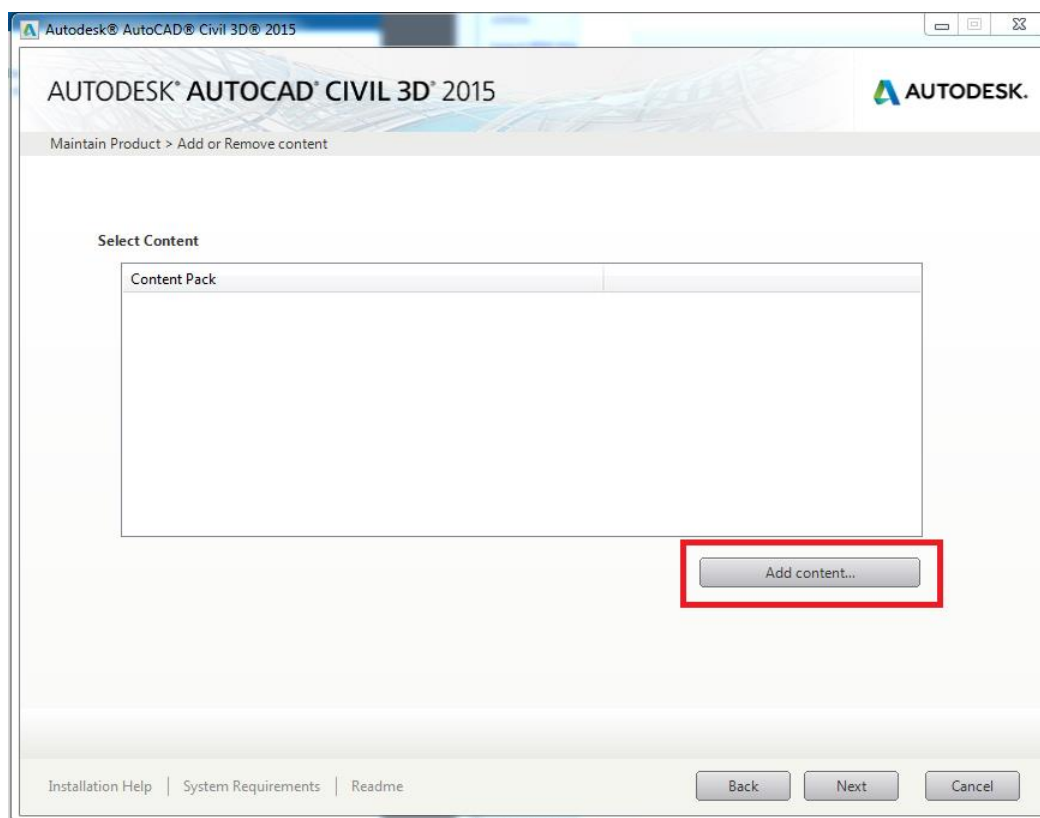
Autodesk® AutoCAD® Civil 3D® 2015

AUTODESK® AUTOCAD® CIVIL 3D® 2015

AUTODESK.

Maintain Product > Add or Remove content

Select Content

| Content Pack | |
|---|---|

Add content...

Installation Help | System Requirements | Readme

Back Next Cancel